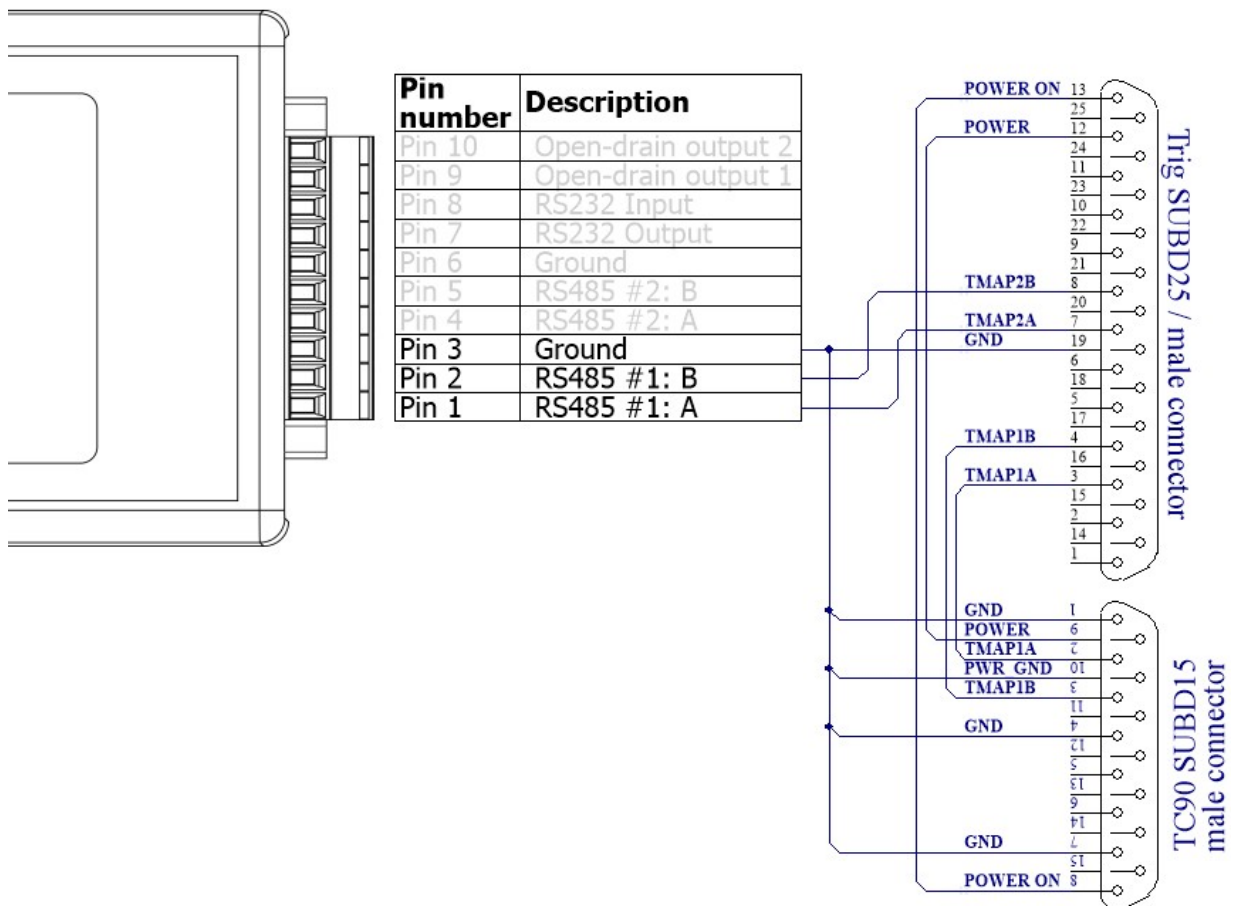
| Pin number | Description |
|---|---|
| Pin 10 | Open-drain output 2 |
| Pin 9 | Open-drain output 1 |
| Pin 8 | RS232 Input |
| Pin 7 | RS232 Output |
| Pin 6 | Ground |
| Pin 5 | RS485 #2: B |
| Pin 4 | RS485 #2: A |
| Pin 3 | Ground |
| Pin 2 | RS485 #1: B |
| Pin 1 | RS485 #1: A |

POWER ON 13
25
POWER 12
24
11
23
10
22
9
21
TMAP2B 8
20
TMAP2A 7
GND 19
6
18
5
17
TMAP1B 4
16
TMAP1A 3
15
2
14
1

Trig SUBD25 / male connector

GND 1
POWER 6
TMAP1A 2
PWR GND 10
TMAP1B 3
11
GND 4
12
5
13
9
14
GND 7
15
POWER ON 8

TC90 SUBD15 male connector